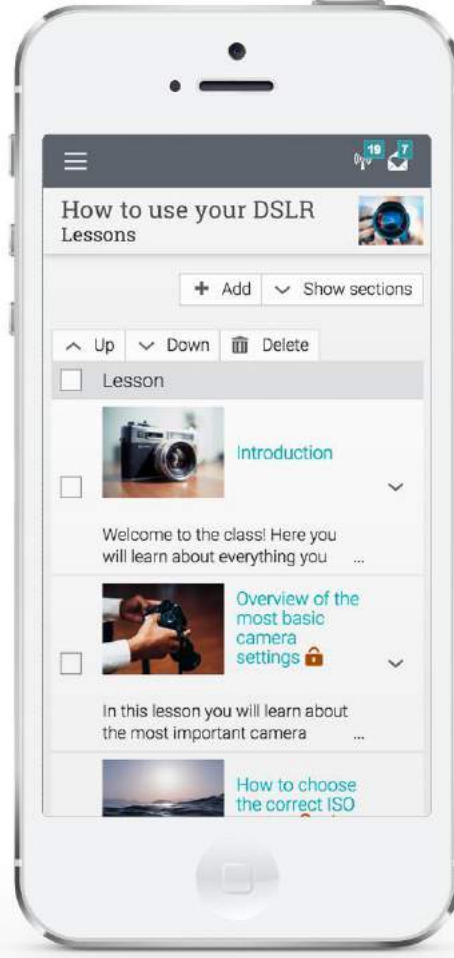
19 7

How to use your DSLR
Lessons

+ Add
Show sections

Up
Down
Delete

Lesson

Introduction

Welcome to the class! Here you will learn about everything you ...

Overview of the most basic camera settings

In this lesson you will learn about the most important camera ...

How to choose the correct ISO